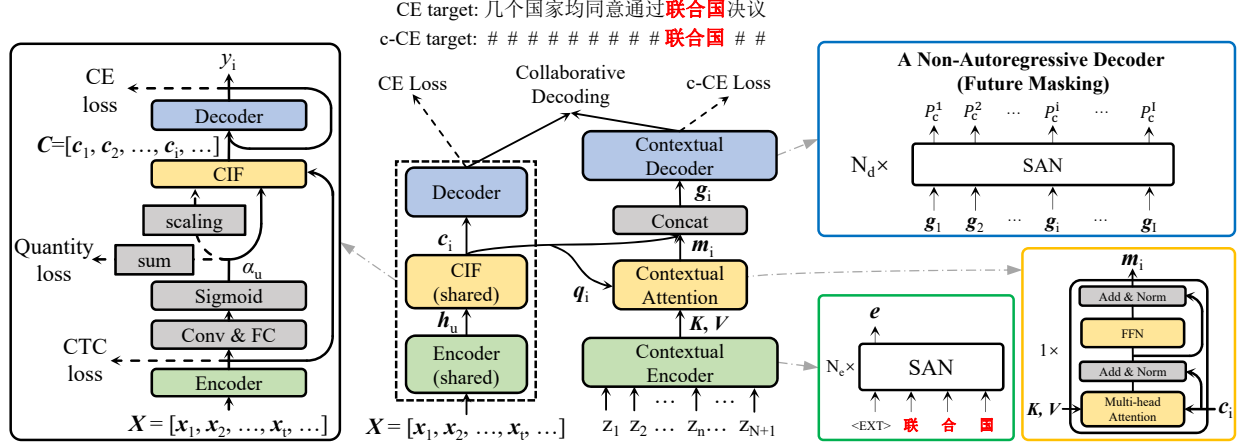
CE target: 几个国家均同意通过联合国决议

c-CE target: # # # # # # # # # 联合国 # #

$y_i$

CE loss

Decoder

$\boldsymbol{C}=[\boldsymbol{c}_1, \boldsymbol{c}_2, \ldots, \boldsymbol{c}_i, \ldots]$

CIF

scaling

Quantity loss

sum

$\alpha_u$

Sigmoid

Conv & FC

CTC loss

Encoder

$\boldsymbol{X} = [\boldsymbol{x}_1, \boldsymbol{x}_2, \ldots, \boldsymbol{x}_t, \ldots]$

CE Loss

Collaborative Decoding

c-CE Loss

Decoder

$\boldsymbol{c}_i$

CIF (shared)

$\boldsymbol{h}_u$

Encoder (shared)

$\boldsymbol{X} = [\boldsymbol{x}_1, \boldsymbol{x}_2, \ldots, \boldsymbol{x}_t, \ldots]$

Contextual Decoder

$\boldsymbol{g}_i$

Concat

$\boldsymbol{m}_i$

$\boldsymbol{q}_i$

Contextual Attention

$\boldsymbol{K}, \boldsymbol{V}$

Contextual Encoder

$z_1$ $z_2$ … $z_n$ … $z_{N+1}$

A Non-Autoregressive Decoder (Future Masking)

$P_c^1$ $P_c^2$ … $P_c^i$ … $P_c^I$

$N_d \times$

SAN

$\boldsymbol{g}_1$ $\boldsymbol{g}_2$ … $\boldsymbol{g}_i$ … $\boldsymbol{g}_I$

$\boldsymbol{e}$

$N_e \times$

SAN

<EXT> 联 合 国

$\boldsymbol{m}_i$

Add & Norm

FFN

$1 \times$

Add & Norm

$\boldsymbol{K}, \boldsymbol{V}$

Multi-head Attention

$\boldsymbol{c}_i$